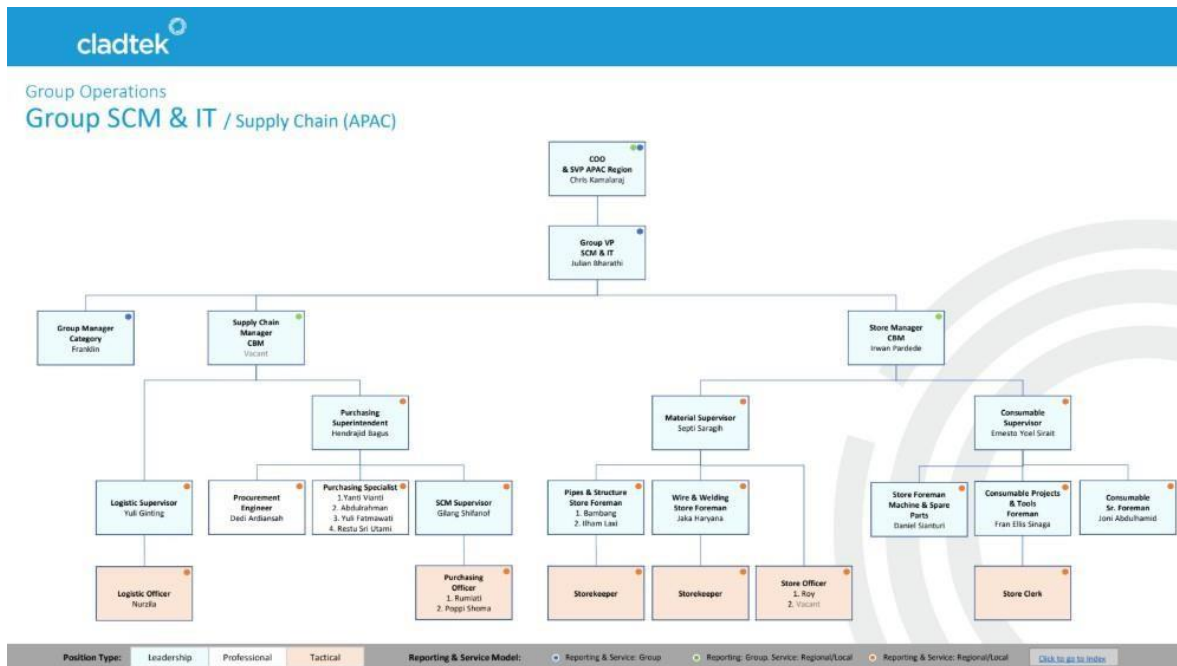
cladtek

Group Operations

Group SCM & IT / Supply Chain (APAC)

COO
& SVP APAC Region
Chris Kamalaraj

Group VP
SCM & IT
Julian Bharathi

Group Manager
Category
Franklin

Supply Chain
Manager
CBM
Vacant

Store Manager
CBM
Irwan Pardede

Purchasing
Superintendent
Hendrajid Bagus

Material Supervisor
Septi Saragih

Consumable
Supervisor
Ernesto Yoel Sirait

Logistic Supervisor
Yuli Ginting

Procurement
Engineer
Dedi Ardiansah

Purchasing Specialist
1.Yanti Vianti
2. Abdulrahman
3. Yuli Fatmawati
4. Restu Sri Utami

SCM Supervisor
Gilang Shifanof

Pipes & Structure
Store Foreman
1. Bambang
2. Ilham Laxi

Wire & Welding
Store Foreman
Jaka Haryana

Store Foreman
Machine & Spare
Parts
Daniel Sianturi

Consumable Projects
& Tools
Foreman
Fran Ellis Sinaga

Consumable
Sr. Foreman
Joni Abdulhamid

Logistic Officer
Nurzila

Purchasing
Officer
1. Rumiati
2. Poppi Sherna

Storekeeper

Storekeeper

Store Officer
1. Roy
2. Vacant

Store Clerk

Position Type: Leadership Professional Tactical

Reporting & Service Model: Reporting & Service: Group Reporting: Group. Service: Regional/Local Reporting & Service: Regional/Local

Click to go to Index